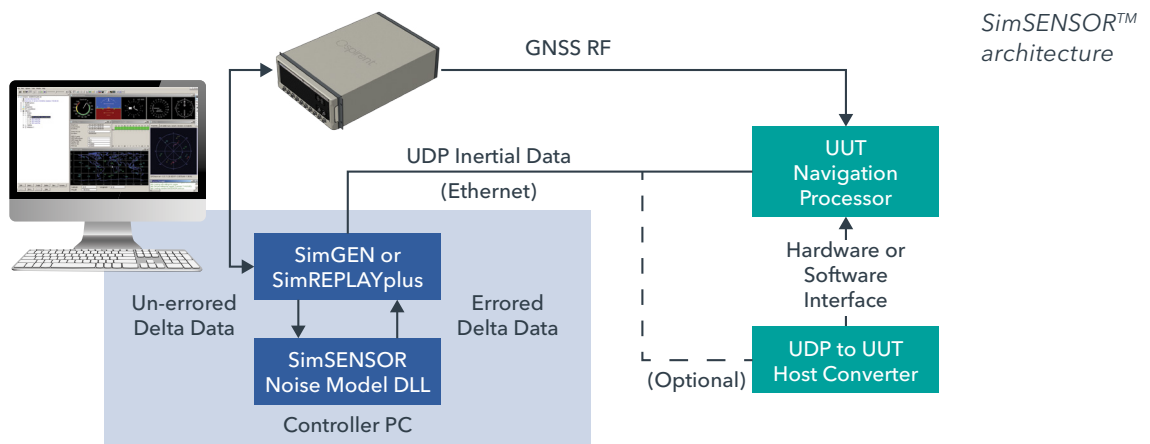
SimSENSOR$^{TM}$ architecture

GNSS RF

UDP Inertial Data

(Ethernet)

UUT Navigation Processor

Hardware or Software Interface

SimGEN or SimREPLAYplus

Un-errored Delta Data

Errored Delta Data

SimSENSOR Noise Model DLL

Controller PC

(Optional)

UDP to UUT Host Converter